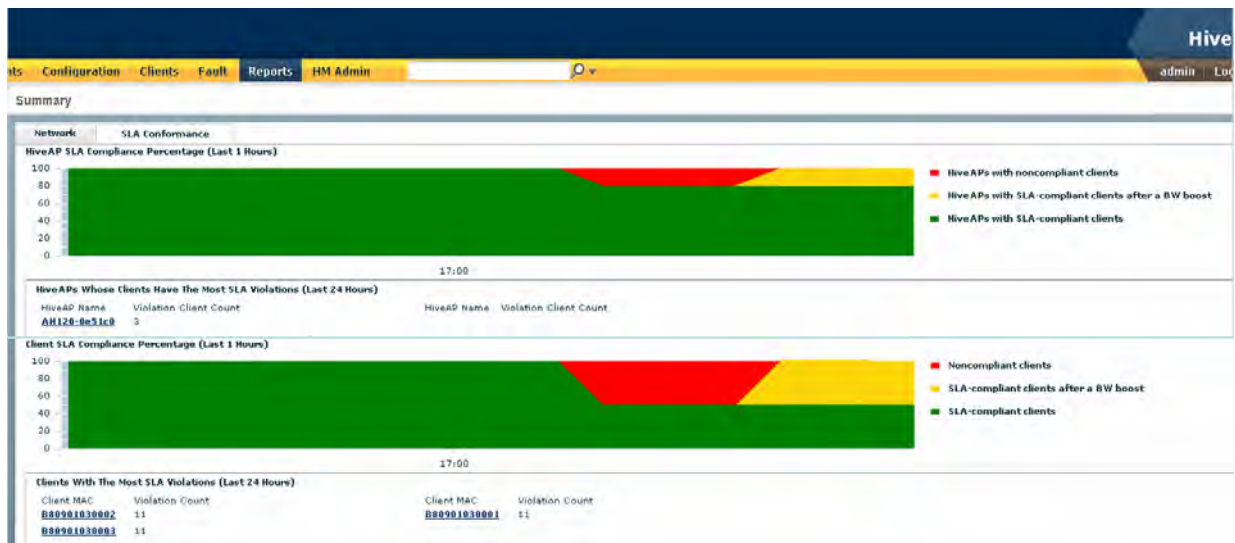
Hive

nts Configuration Clients Fault Reports HM Admin

admin Lo

Summary

Network SLA Conformance

HiveAP SLA Compliance Percentage (Last 1 Hours)

100
80
60
40
20
0

17:00

HiveAPs with noncompliant clients
HiveAPs with SLA-compliant clients after a BW boost
HiveAPs with SLA-compliant clients

HiveAPs Whose Clients Have The Most SLA Violations (Last 24 Hours)

| HiveAP Name | Violation Client Count | HiveAP Name | Violation Client Count |
|---|---|---|---|
| AH120-0e51c0 | 3 | | |

Client SLA Compliance Percentage (Last 1 Hours)

100
80
60
40
20
0

17:00

Noncompliant clients
SLA-compliant clients after a BW boost
SLA-compliant clients

Clients With The Most SLA Violations (Last 24 Hours)

| Client MAC | Violation Count | Client MAC | Violation Count |
|---|---|---|---|
| B80901030002 | 11 | B80901030001 | 11 |
| B80901030003 | 11 | | |